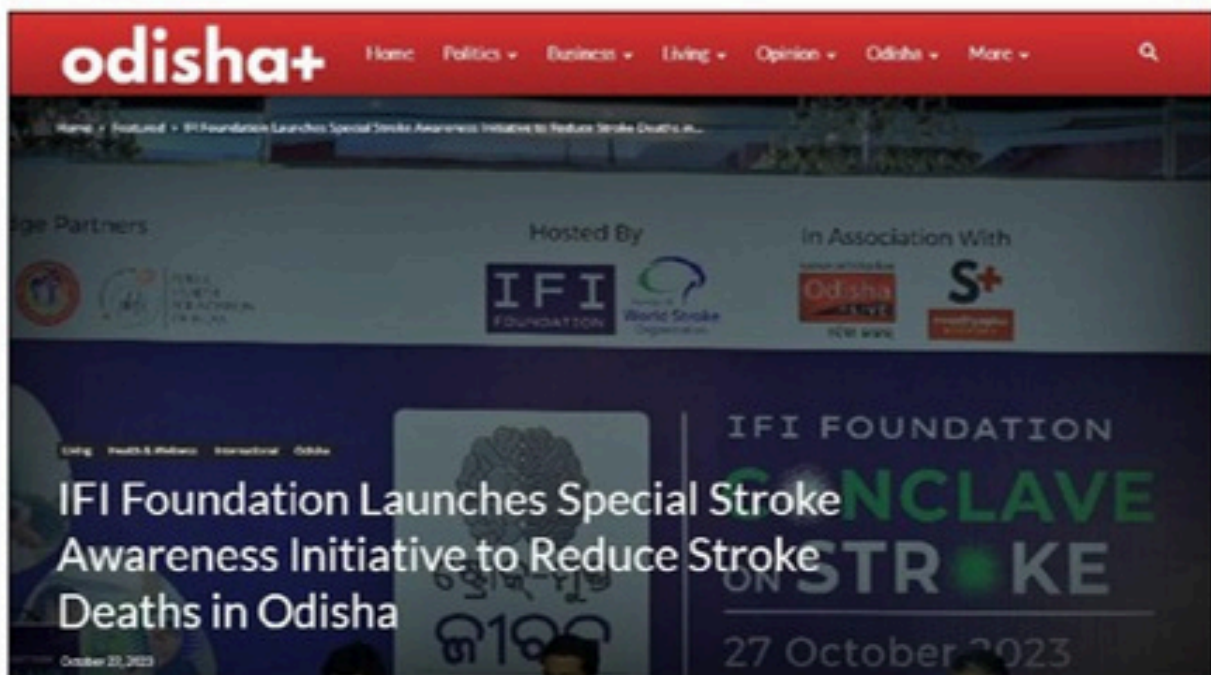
odisha+

Home Politics - Business - Living - Opinion - Odisha - More -

Home › Featured › IFI Foundation Launches Special Stroke Awareness Initiative to Reduce Stroke Deaths in...

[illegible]dge Partners

Hosted By

IFI FOUNDATION

World Stroke Organization

In Association With

Odisha

S+

IFI FOUNDATION

C●NCLAVE ON STR●KE

27 October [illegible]023

Living Health & Wellness International Odisha

IFI Foundation Launches Special Stroke Awareness Initiative to Reduce Stroke Deaths in Odisha

October 27, 2023